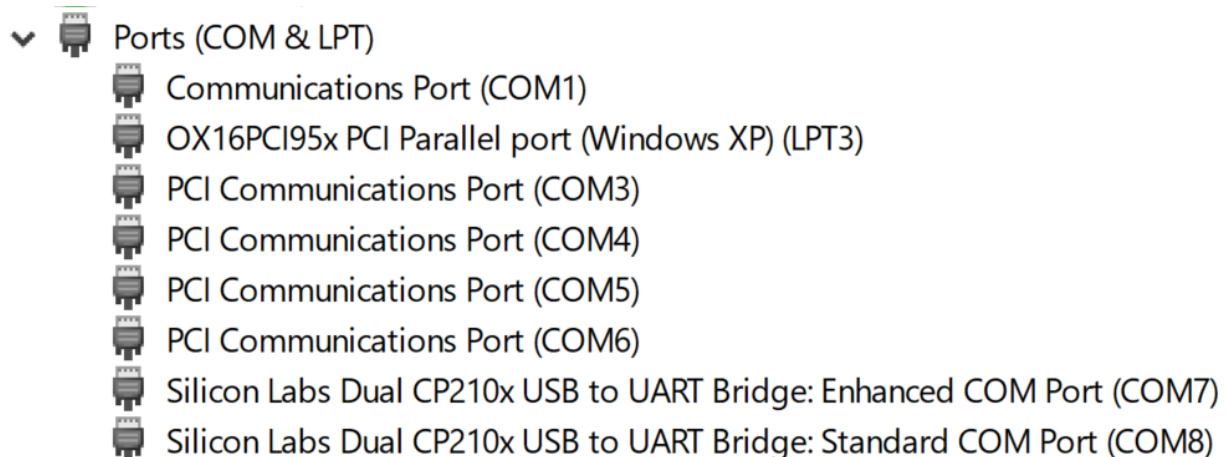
Ports (COM & LPT)
Communications Port (COM1)
OX16PCI95x PCI Parallel port (Windows XP) (LPT3)
PCI Communications Port (COM3)
PCI Communications Port (COM4)
PCI Communications Port (COM5)
PCI Communications Port (COM6)
Silicon Labs Dual CP210x USB to UART Bridge: Enhanced COM Port (COM7)
Silicon Labs Dual CP210x USB to UART Bridge: Standard COM Port (COM8)